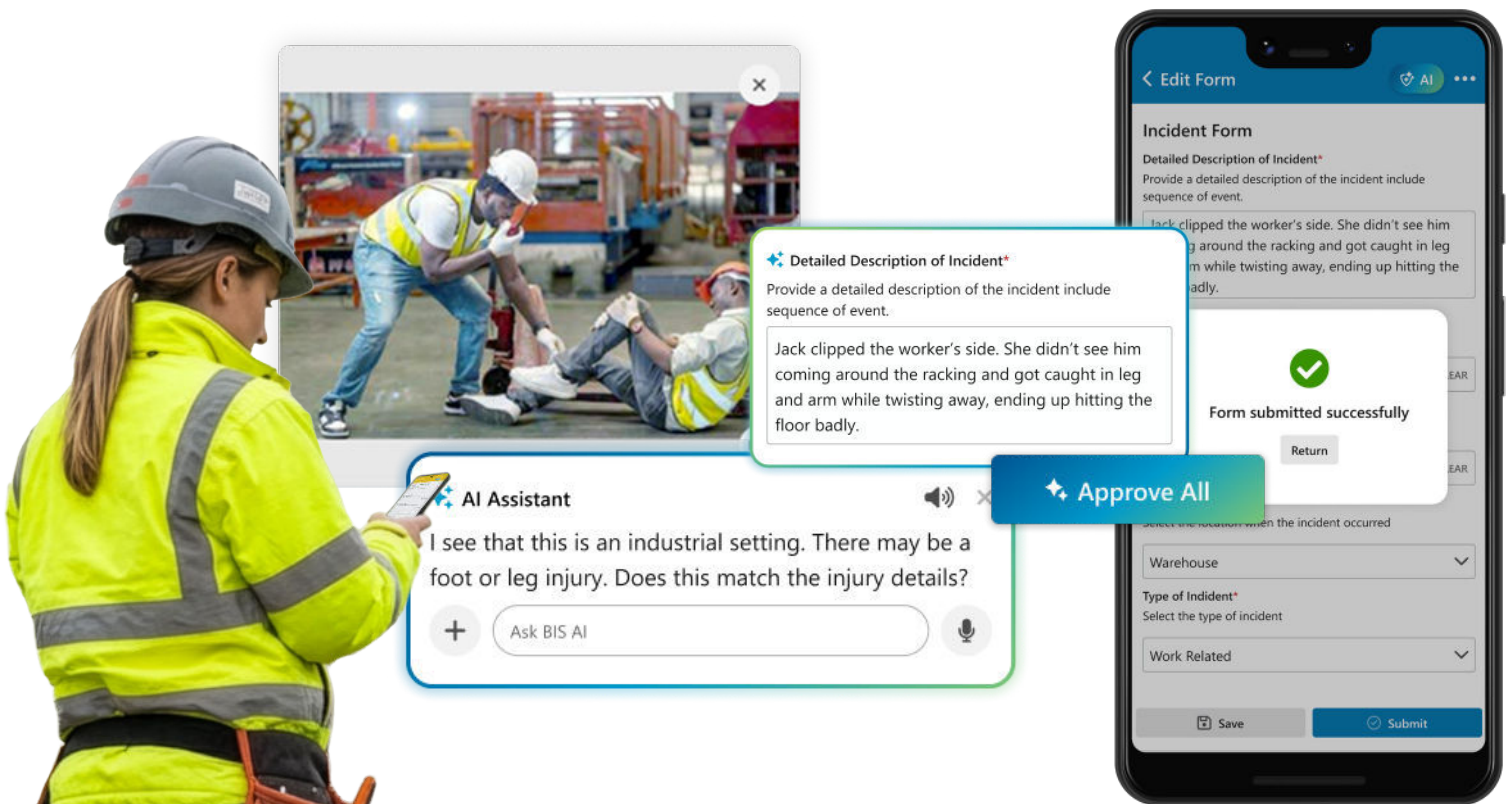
Detailed Description of Incident*

Provide a detailed description of the incident include sequence of event.

Jack clipped the worker's side. She didn't see him coming around the racking and got caught in leg and arm while twisting away, ending up hitting the floor badly.

AI Assistant

I see that this is an industrial setting. There may be a foot or leg injury. Does this match the injury details?

+

Ask BIS AI

Approve All

Edit Form

AI

Incident Form

Detailed Description of Incident*

Provide a detailed description of the incident include sequence of event.

Jack clipped the worker's side. She didn't see him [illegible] around the racking and got caught in leg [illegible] while twisting away, ending up hitting the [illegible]badly.

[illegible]EAR

Form submitted successfully

Return

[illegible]EAR

Select the location when the incident occurred

Warehouse

Type of Incident*

Select the type of incident

Work Related

Save

Submit